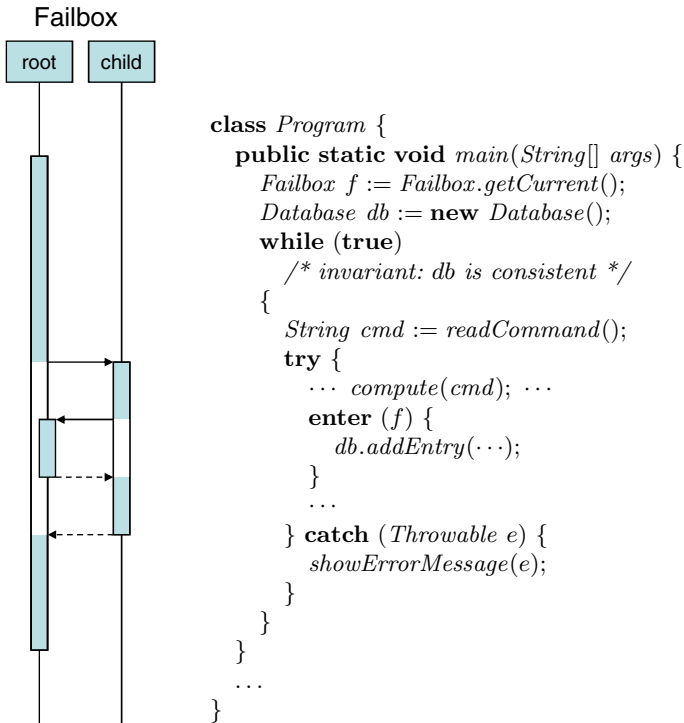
Failbox

root

child

**class** *Program* {
  **public static void** *main*(*String*[] *args*) {
    *Failbox f* := *Failbox.getCurrent*();
    *Database db* := **new** *Database*();
    **while** (**true**)
      /* *invariant: db is consistent* */
    {
      *String cmd* := *readCommand*();
      **try** {
        $\cdots$ *compute*(*cmd*); $\cdots$
        **enter** (*f*) {
          *db.addEntry*($\cdots$);
        }
        $\cdots$
      } **catch** (*Throwable e*) {
        *showErrorMessage*(*e*);
      }
    }
  }
  $\cdots$
}